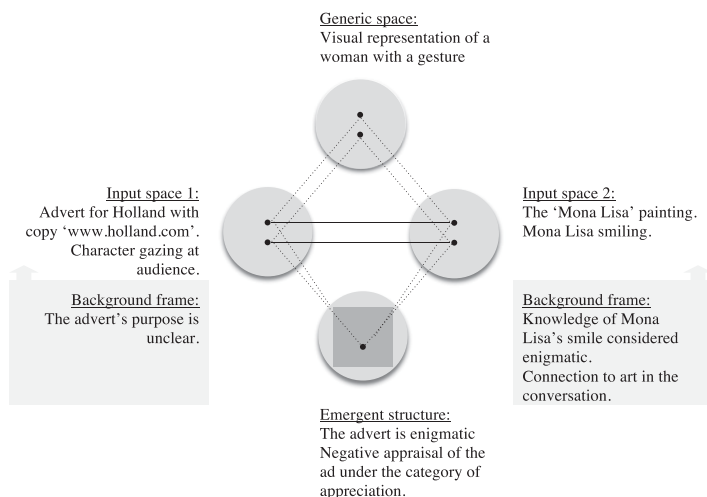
Generic space:
Visual representation of a woman with a gesture

Input space 1:
Advert for Holland with copy 'www.holland.com'. Character gazing at audience.

Background frame:
The advert's purpose is unclear.

Input space 2:
The 'Mona Lisa' painting. Mona Lisa smiling.

Background frame:
Knowledge of Mona Lisa's smile considered enigmatic.
Connection to art in the conversation.

Emergent structure:
The advert is enigmatic
Negative appraisal of the ad under the category of appreciation.